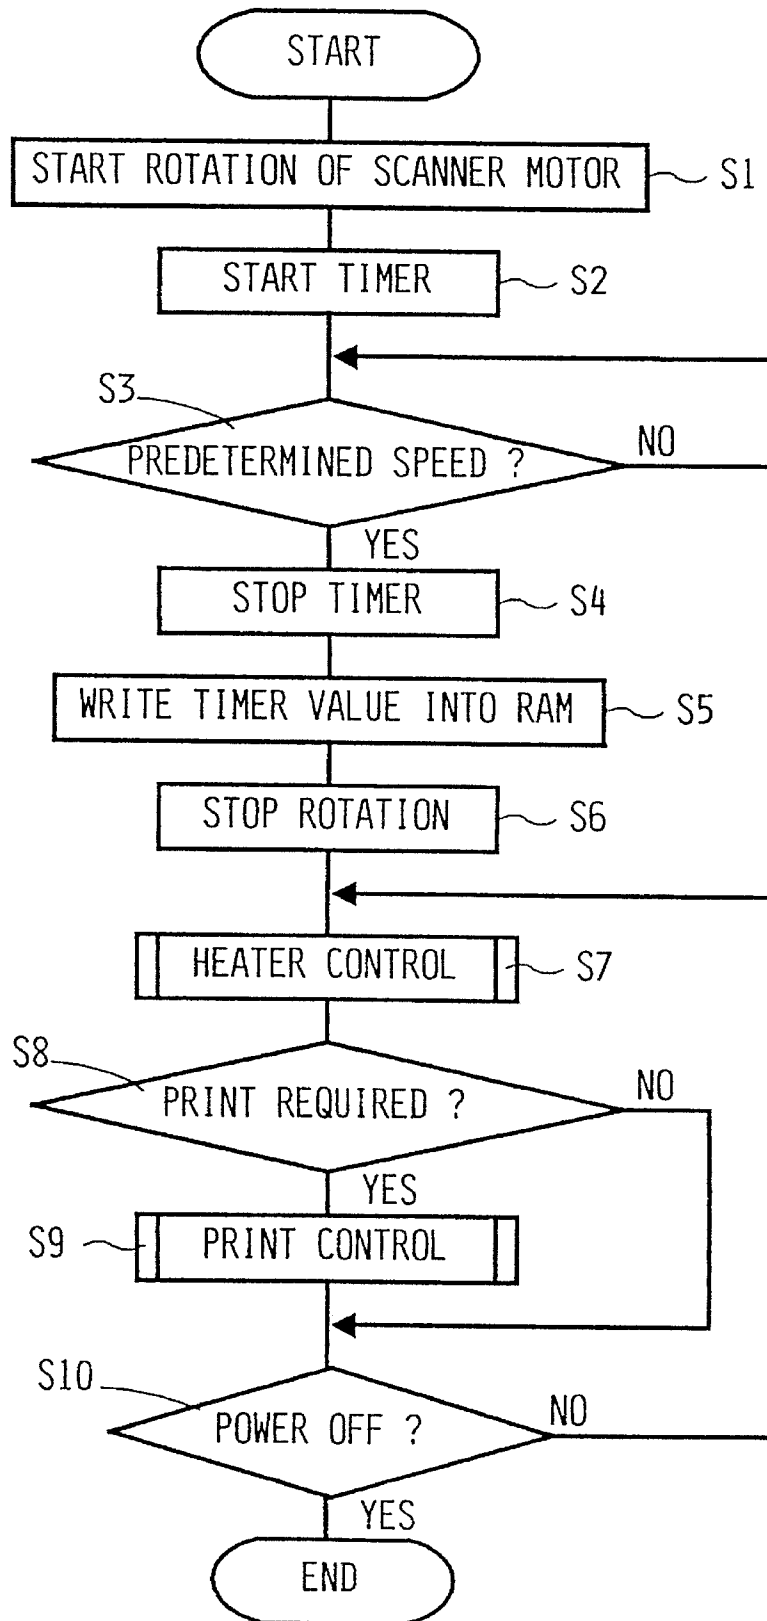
START

START ROTATION OF SCANNER MOTOR S1

START TIMER S2

S3

PREDETERMINED SPEED ?

NO

YES

STOP TIMER S4

WRITE TIMER VALUE INTO RAM S5

STOP ROTATION S6

HEATER CONTROL S7

S8

PRINT REQUIRED ?

NO

YES

S9 PRINT CONTROL

S10

POWER OFF ?

NO

YES

END